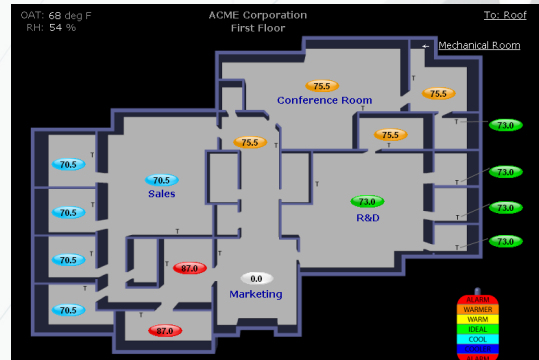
OAT: 68 deg F
RH: 54 %

ACME Corporation
First Floor

To: Roof

Mechanical Room

75.5
Conference Room
75.5
75.5
75.5
73.0
T
T
T
70.5
70.5
Sales
73.0
R&D
73.0
70.5
T
73.0
70.5
73.0
T
87.0
0.0
Marketing
70.5
T
87.0

ALARM
WARMER
WARM
IDEAL
COOL
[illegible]
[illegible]